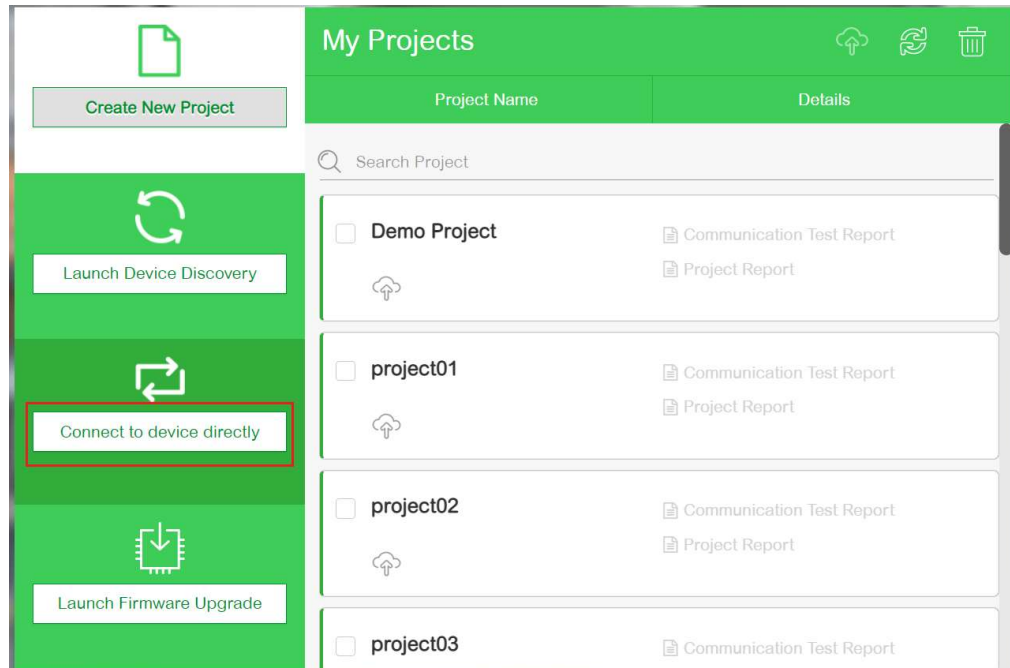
Create New Project

Launch Device Discovery

Connect to device directly

Launch Firmware Upgrade

My Projects

| Project Name | Details |
|---|---|

Search Project

Demo Project
Communication Test Report
Project Report

project01
Communication Test Report
Project Report

project02
Communication Test Report
Project Report

project03
Communication Test Report